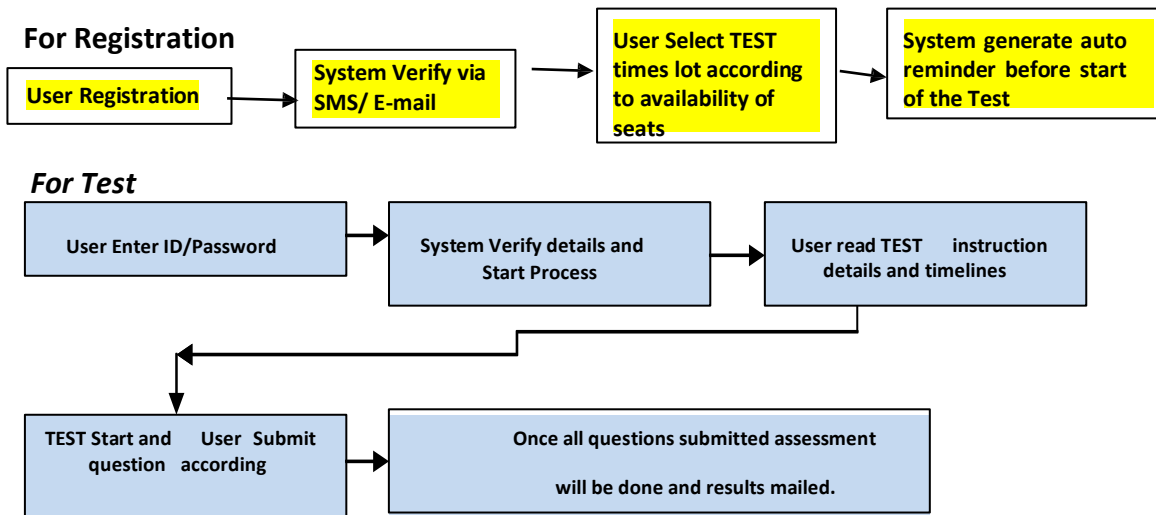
For Registration

User Registration

System Verify via SMS/ E-mail

User Select TEST times lot according to availability of seats

System generate auto reminder before start of the Test

For Test

User Enter ID/Password

System Verify details and Start Process

User read TEST instruction details and timelines

TEST Start and User Submit question according

Once all questions submitted assessment will be done and results mailed.